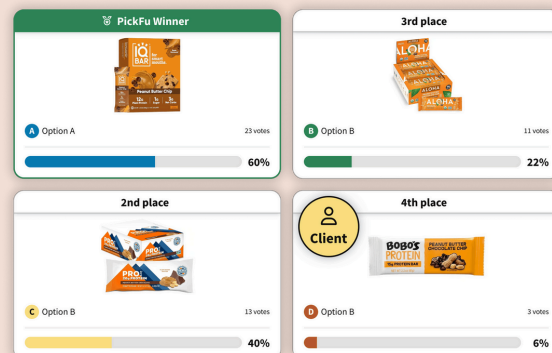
PickFu Winner

IQ BAR
Peanut Butter Chip

A Option A
23 votes
60%

3rd place

ALOHA

B Option B
11 votes
22%

2nd place

PRO

C Option B
13 votes
40%

Client

4th place

BOBO'S PROTEIN
PEANUT BUTTER CHOCOLATE CHIP

D Option B
3 votes
6%